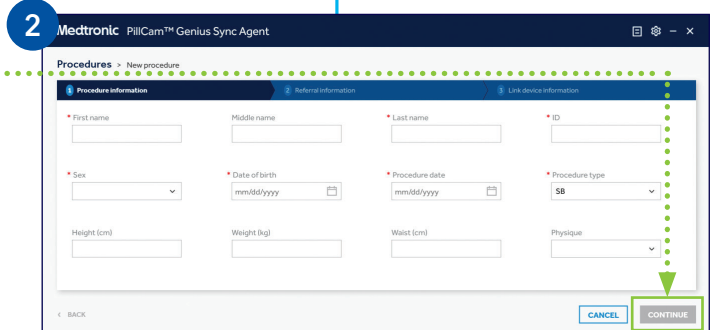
2

Medtronic PillCam™ Genius Sync Agent

Procedures > New procedure

1 Procedure information
2 Referral information
3 Link device information

* First name

Middle name

* Last name

* ID

* Sex

* Date of birth
mm/dd/yyyy

* Procedure date
mm/dd/yyyy

* Procedure type
SB

Height (cm)

Weight (kg)

Waist (cm)

Physique

< BACK

CANCEL

CONTINUE